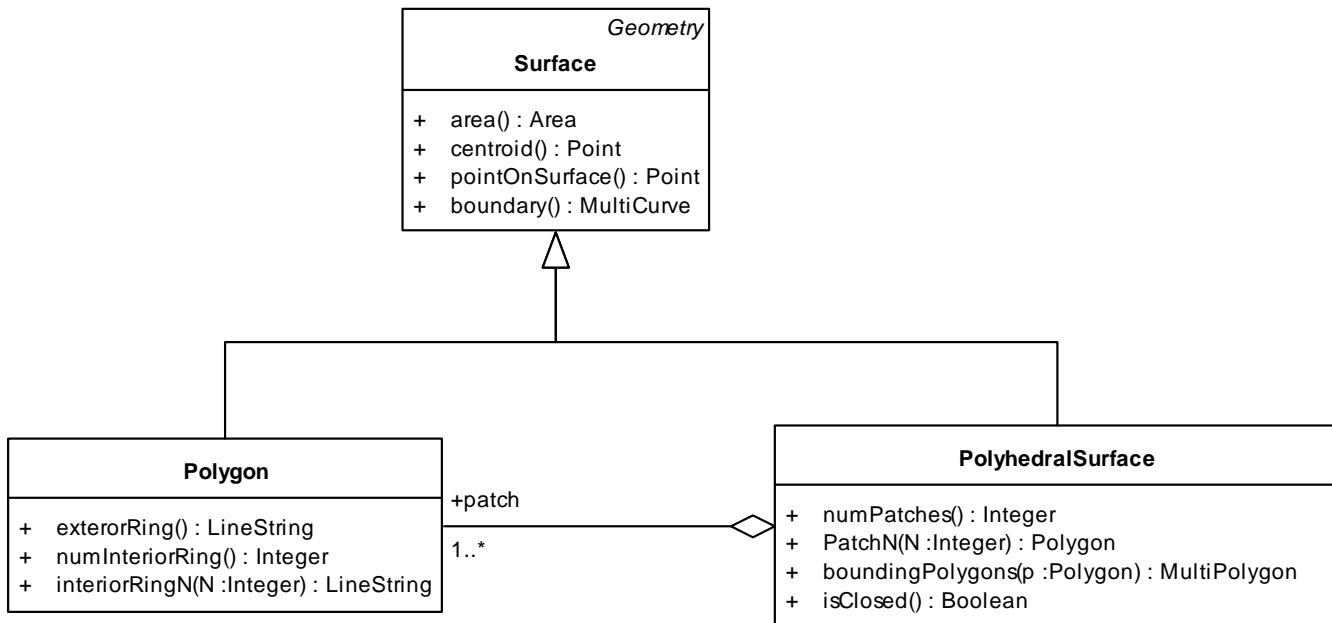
Geometry
Surface

+ area() : Area
+ centroid() : Point
+ pointOnSurface() : Point
+ boundary() : MultiCurve

Polygon

+ exterorRing() : LineString
+ numInteriorRing() : Integer
+ interiorRingN(N :Integer) : LineString

+patch
1..*

PolyhedralSurface

+ numPatches() : Integer
+ PatchN(N :Integer) : Polygon
+ boundingPolygons(p :Polygon) : MultiPolygon
+ isClosed() : Boolean